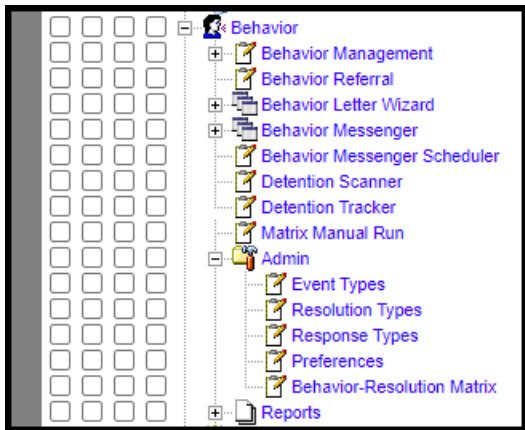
Behavior
Behavior Management
Behavior Referral
Behavior Letter Wizard
Behavior Messenger
Behavior Messenger Scheduler
Detention Scanner
Detention Tracker
Matrix Manual Run
Admin
Event Types
Resolution Types
Response Types
Preferences
Behavior-Resolution Matrix
Reports